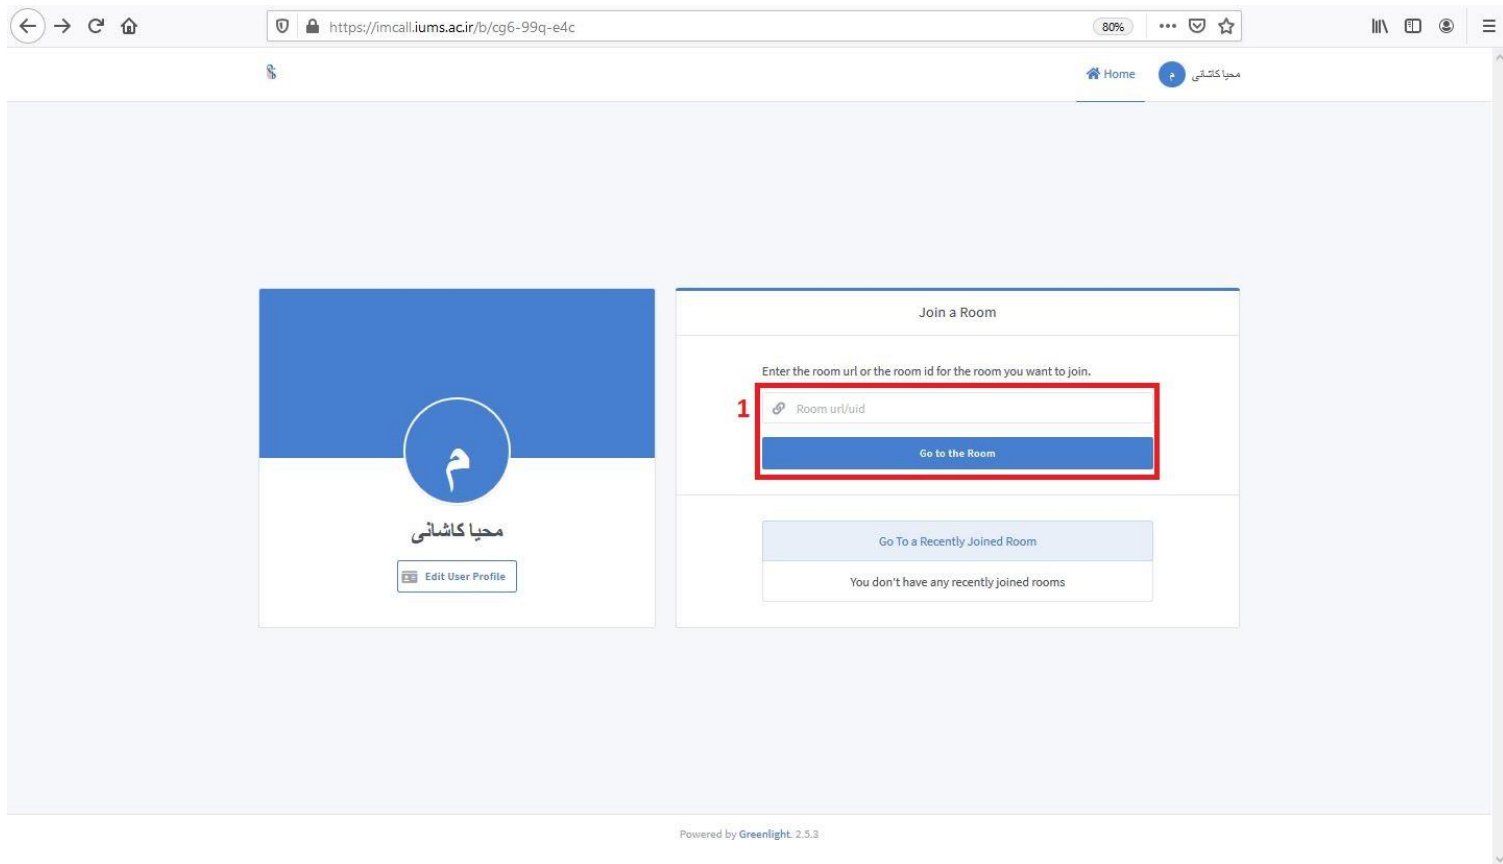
https://imcall.iums.ac.ir/b/cg6-99q-e4c

80%

Home

م

محیا کاشانی

م

محیا کاشانی

Edit User Profile

Join a Room

Enter the room url or the room id for the room you want to join.

1

Room url/uid

Go to the Room

Go To a Recently Joined Room

You don't have any recently joined rooms

Powered by Greenlight. 2.5.3